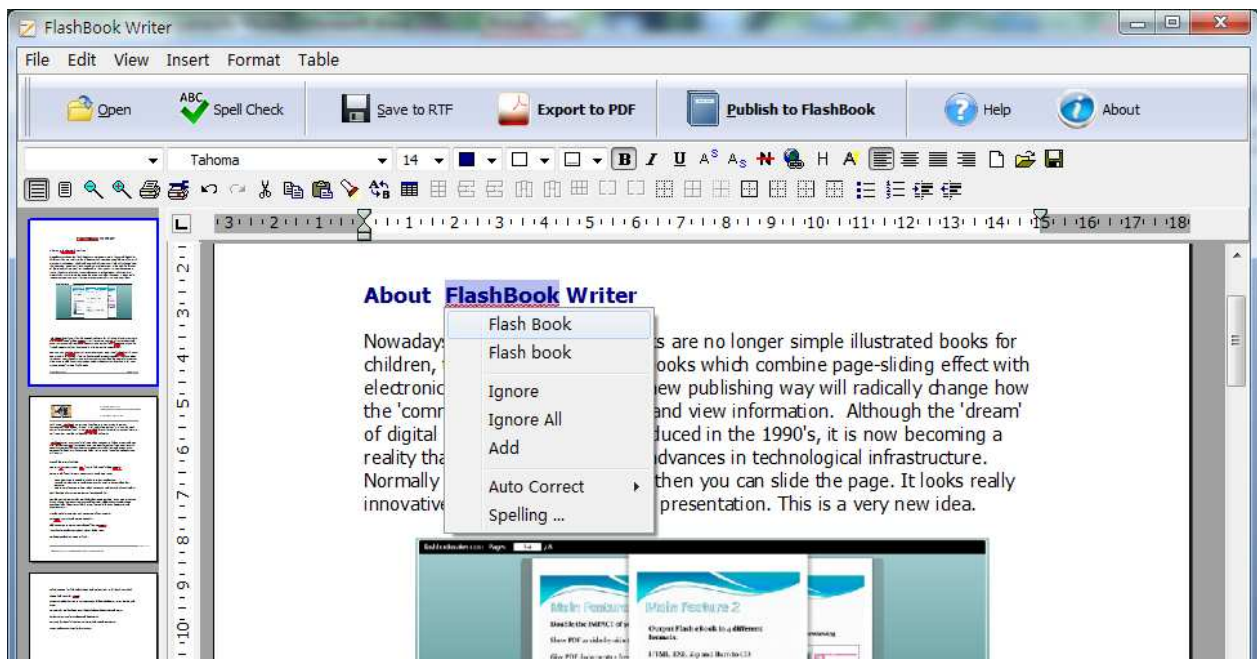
FlashBook Writer

File Edit View Insert Format Table

Open Spell Check Save to RTF Export to PDF Publish to FlashBook Help About

Tahoma 14

About FlashBook Writer

Nowaday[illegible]s are no longer simple illustrated books for children, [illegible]ooks which combine page-sliding effect with electronic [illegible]ew publishing way will radically change how the 'comm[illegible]and view information. Although the 'dream' of digital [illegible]duced in the 1990's, it is now becoming a reality tha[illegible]dvances in technological infrastructure. Normally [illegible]then you can slide the page. It looks really innovative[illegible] presentation. This is a very new idea.

Flash Book
Flash book
Ignore
Ignore All
Add
Auto Correct
Spelling ...

Main Feature
Main Feature 2